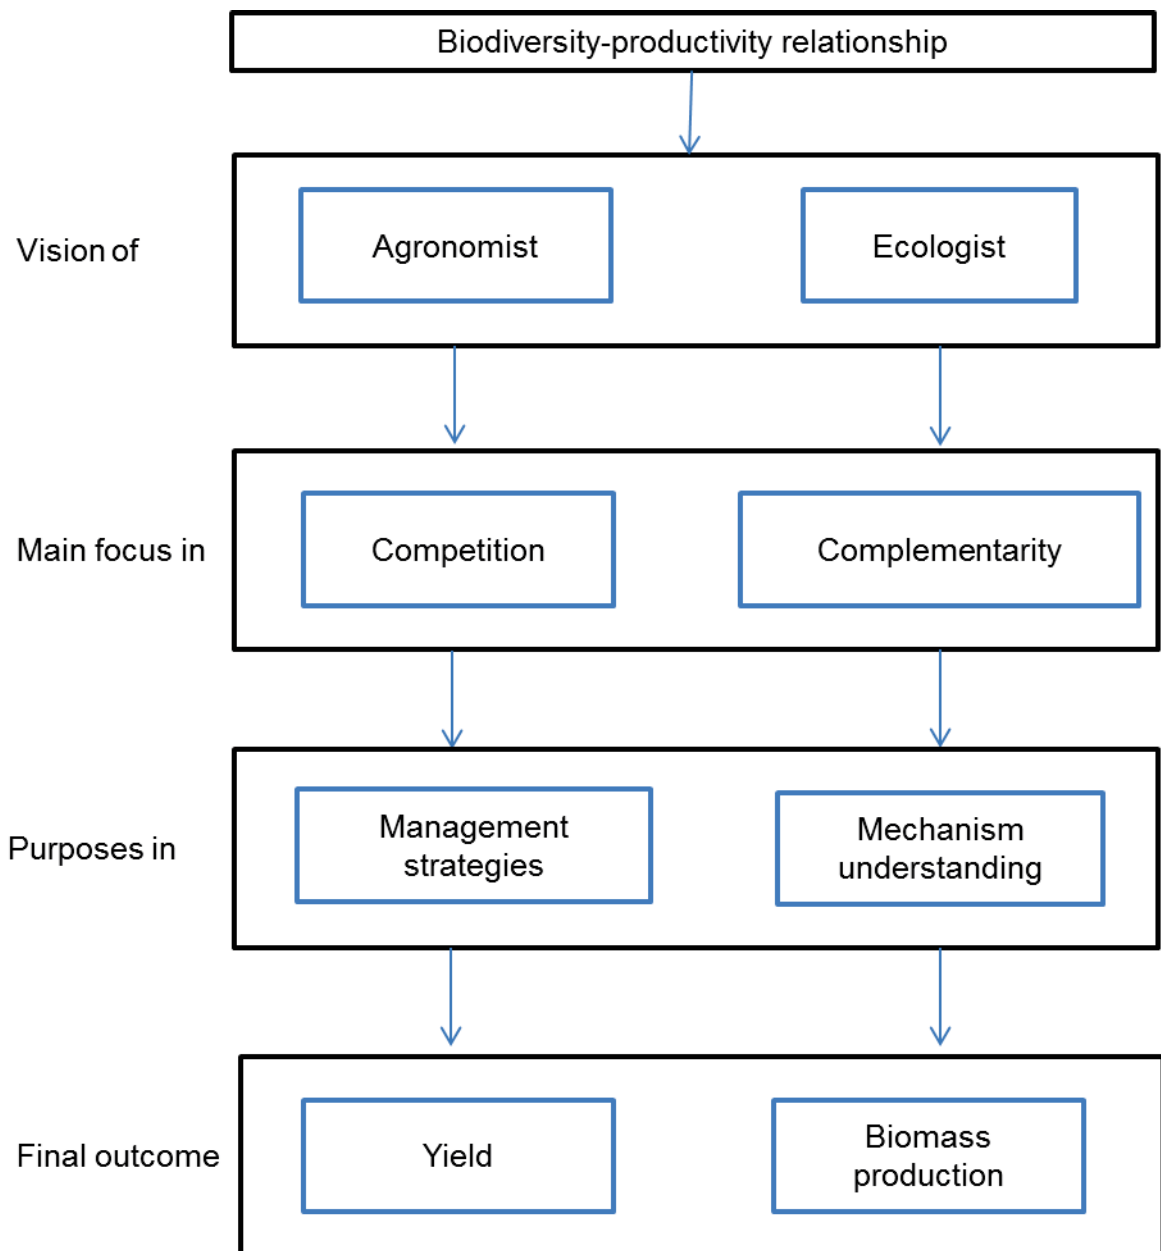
Biodiversity-productivity relationship

Vision of

Agronomist

Ecologist

Main focus in

Competition

Complementarity

Purposes in

Management strategies

Mechanism understanding

Final outcome

Yield

Biomass production